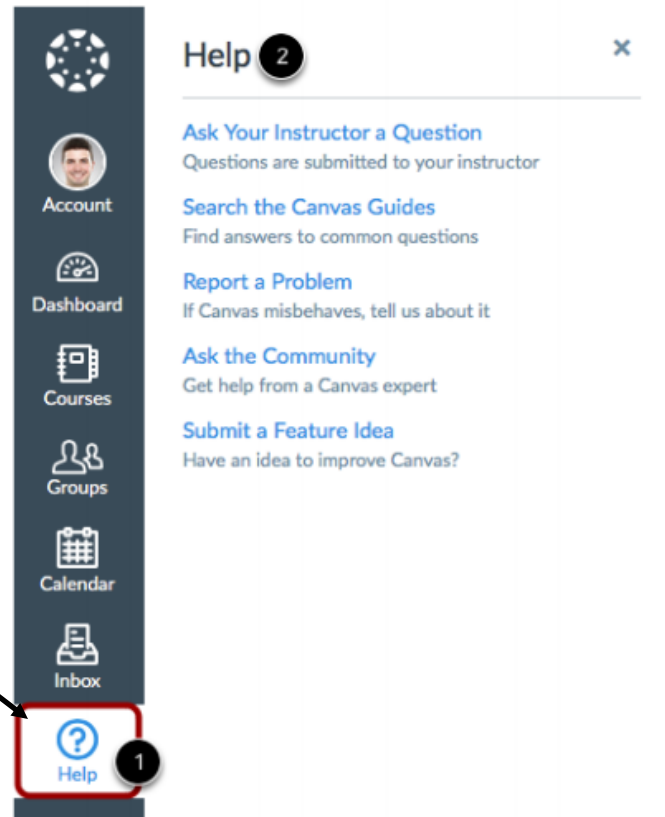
Account

Dashboard

Courses

Groups

Calendar

Inbox

Help

1

Help 2

×

Ask Your Instructor a Question
Questions are submitted to your instructor

Search the Canvas Guides
Find answers to common questions

Report a Problem
If Canvas misbehaves, tell us about it

Ask the Community
Get help from a Canvas expert

Submit a Feature Idea
Have an idea to improve Canvas?